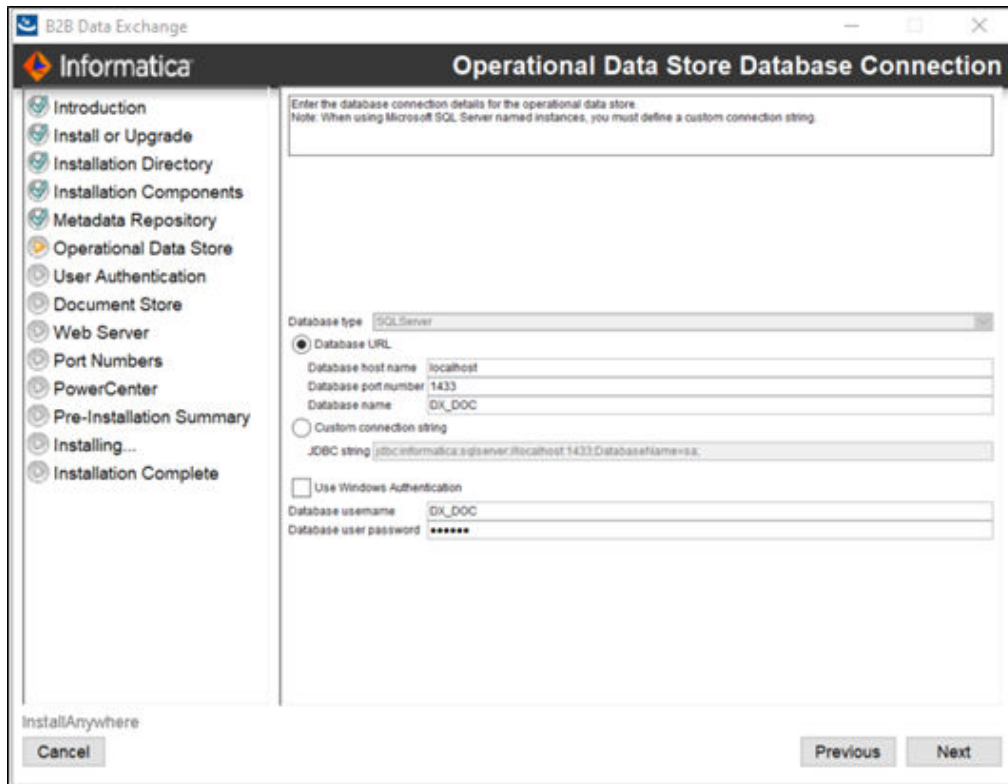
B2B Data Exchange

Informatica

Operational Data Store Database Connection

Introduction
Install or Upgrade
Installation Directory
Installation Components
Metadata Repository
Operational Data Store
User Authentication
Document Store
Web Server
Port Numbers
PowerCenter
Pre-Installation Summary
Installing...
Installation Complete

Enter the database connection details for the operational data store.
Note: When using Microsoft SQL Server named instances, you must define a custom connection string.

Database type SQLServer

Database URL

Database host name localhost
Database port number 1433
Database name DX_DOC

Custom connection string

JDBC string jdbc:informatica:sqlserver://localhost:1433;DatabaseName=sa;

Use Windows Authentication

Database username DX_DOC
Database user password ••••••

InstallAnywhere

Cancel

Previous

Next